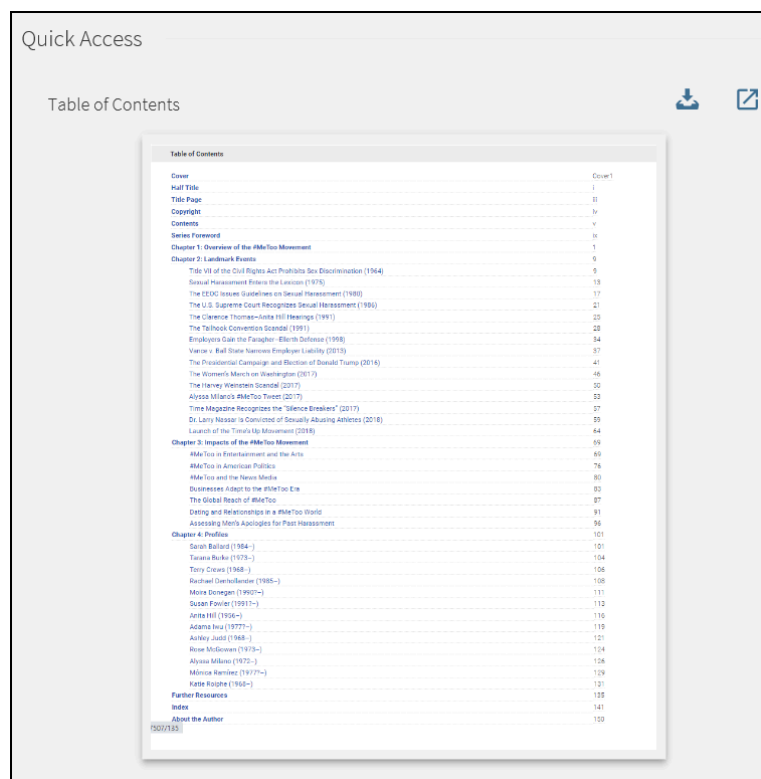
Quick Access

Table of Contents

Table of Contents

| | |
|---|---|
| Cover | Cover1 |
| Half Title | i |
| Title Page | iii |
| Copyright | iv |
| Contents | v |
| Series Foreword | ix |
| Chapter 1: Overview of the #MeToo Movement | 1 |
| Chapter 2: Landmark Events | 9 |
| Title VII of the Civil Rights Act Prohibits Sex Discrimination (1964) | 9 |
| Sexual Harassment Enters the Lexicon (1975) | 13 |
| The EEOC Issues Guidelines on Sexual Harassment (1980) | 17 |
| The U.S. Supreme Court Recognizes Sexual Harassment (1986) | 21 |
| The Clarence Thomas–Anita Hill Hearings (1991) | 25 |
| The Tailhook Convention Scandal (1991) | 28 |
| Employers Gain the Faragher–Ellerth Defense (1998) | 34 |
| Vance v. Ball State Narrows Employer Liability (2013) | 37 |
| The Presidential Campaign and Election of Donald Trump (2016) | 41 |
| The Women's March on Washington (2017) | 46 |
| The Harvey Weinstein Scandal (2017) | 50 |
| Alyssa Milano's #MeToo Tweet (2017) | 53 |
| Time Magazine Recognizes the "Silence Breakers" (2017) | 57 |
| Dr. Larry Nassar is Convicted of Sexually Abusing Athletes (2018) | 59 |
| Launch of the Time's Up Movement (2018) | 64 |
| Chapter 3: Impacts of the #MeToo Movement | 69 |
| #MeToo in Entertainment and the Arts | 69 |
| #MeToo in American Politics | 76 |
| #MeToo and the News Media | 80 |
| Businesses Adapt to the #MeToo Era | 83 |
| The Global Reach of #MeToo | 87 |
| Dating and Relationships in a #MeToo World | 91 |
| Assessing Men's Apologies for Past Harassment | 96 |
| Chapter 4: Profiles | 101 |
| Sarah Ballard (1984–) | 101 |
| Tarana Burke (1973–) | 104 |
| Terry Crews (1968–) | 106 |
| Rachael Denhollander (1985–) | 108 |
| Moira Donegan (1990?–) | 111 |
| Susan Fowler (1991?–) | 113 |
| Anita Hill (1956–) | 116 |
| Adama Iwu (1977?–) | 119 |
| Ashley Judd (1968–) | 121 |
| Rose McGowan (1973–) | 124 |
| Alyssa Milano (1972–) | 126 |
| Mónica Ramírez (1977?–) | 129 |
| Katie Roiphe (1968–) | 131 |
| Further Resources | 135 |
| Index | 141 |
| About the Author | 150 |

*507/185